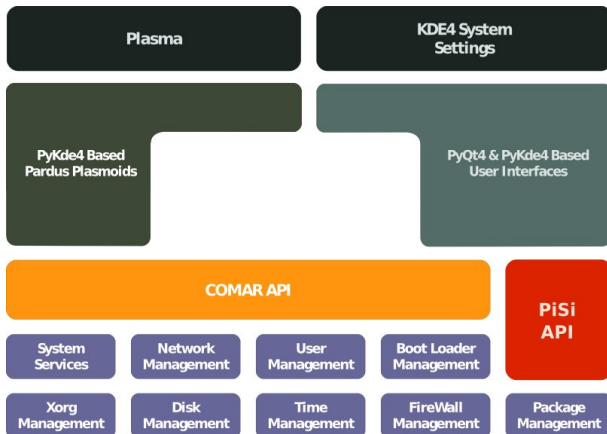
Plasma

KDE4 System Settings

PyKde4 Based Pardus Plasmoids

PyQt4 & PyKde4 Based User Interfaces

COMAR API

PiSi API

System Services

Network Management

User Management

Boot Loader Management

Xorg Management

Disk Management

Time Management

FireWall Management

Package Management